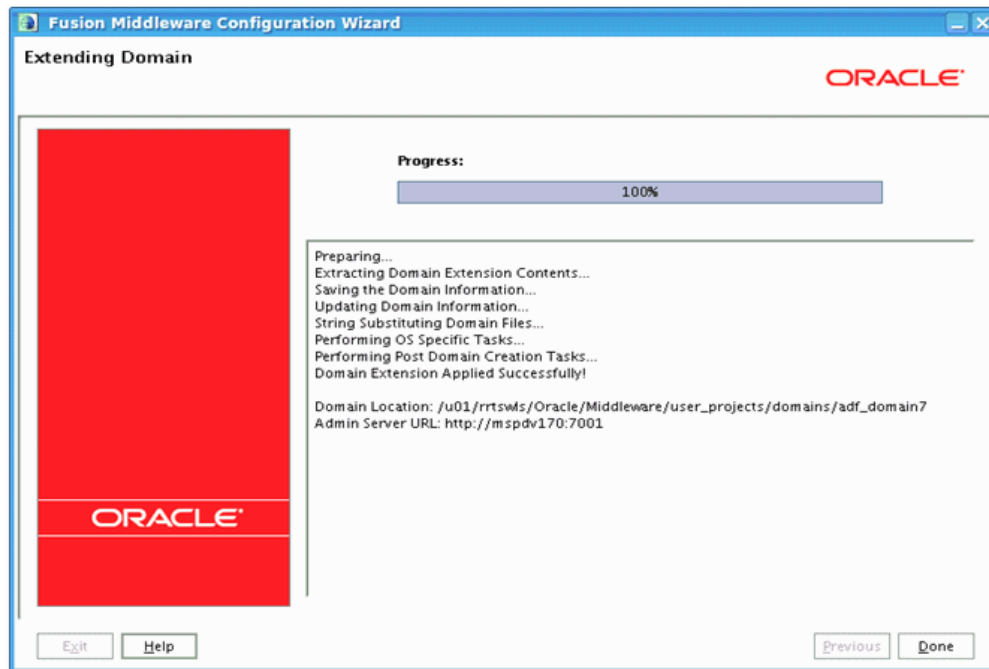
Fusion Middleware Configuration Wizard

Extending Domain

ORACLE

Progress:

100%

Preparing...
Extracting Domain Extension Contents...
Saving the Domain Information...
Updating Domain Information...
String Substituting Domain Files...
Performing OS Specific Tasks...
Performing Post Domain Creation Tasks...
Domain Extension Applied Successfully!

Domain Location: /u01/rrtswls/Oracle/Middleware/user_projects/domains/adf_domain7
Admin Server URL: http://mspdv170:7001

ORACLE

Exit Help Previous Done